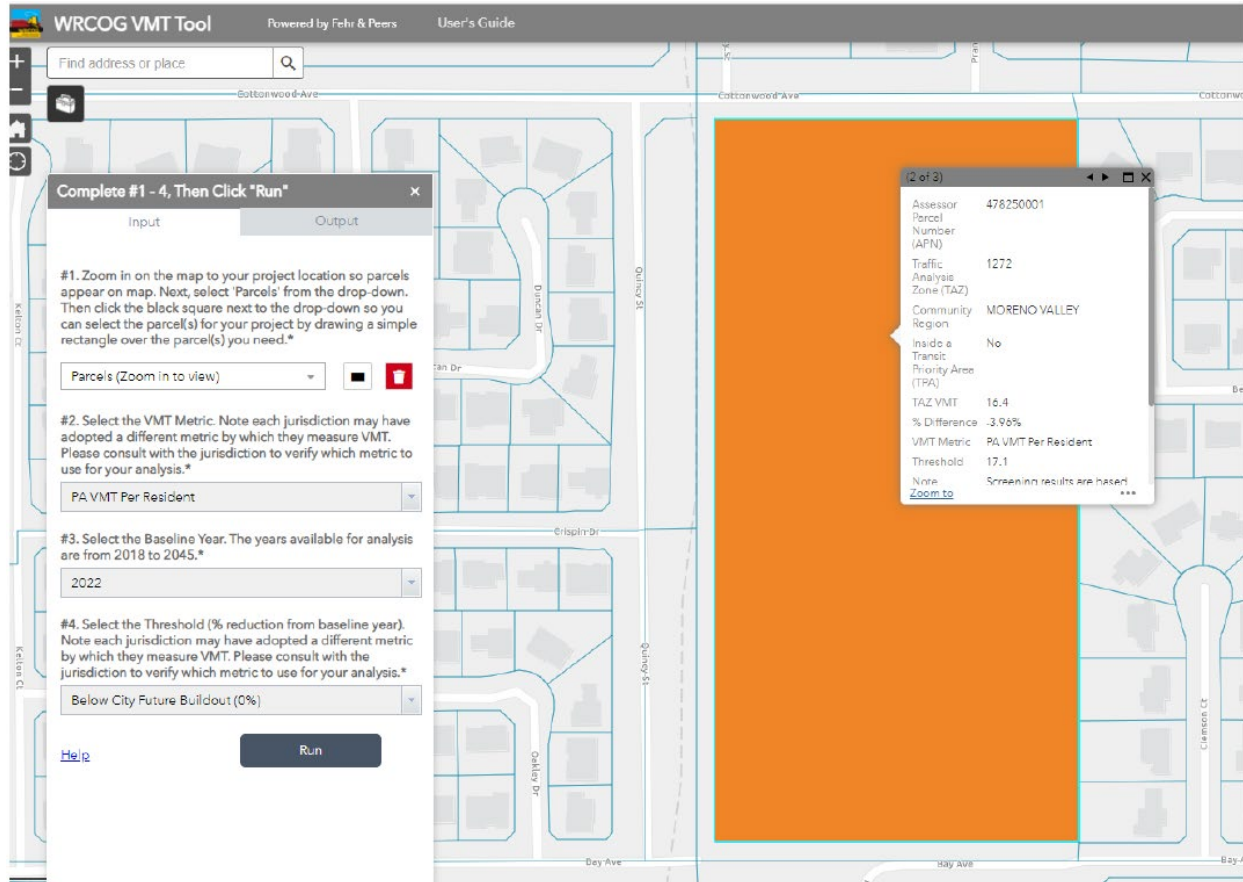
WRCOG VMT Tool Powered by Fehr & Peers User's Guide

Find address or place

Cottonwood Ave Cottonwood Ave Cottonw

Complete #1 - 4, Then Click "Run" ×

Input Output

#1. Zoom in on the map to your project location so parcels appear on map. Next, select 'Parcels' from the drop-down. Then click the black square next to the drop-down so you can select the parcel(s) for your project by drawing a simple rectangle over the parcel(s) you need.*

Parcels (Zoom in to view)

#2. Select the VMT Metric. Note each jurisdiction may have adopted a different metric by which they measure VMT. Please consult with the jurisdiction to verify which metric to use for your analysis.*

PA VMT Per Resident

#3. Select the Baseline Year. The years available for analysis are from 2018 to 2045.*

2022

#4. Select the Threshold (% reduction from baseline year). Note each jurisdiction may have adopted a different metric by which they measure VMT. Please consult with the jurisdiction to verify which metric to use for your analysis.*

Below City Future Buildout (0%)

Help

Run

Kelton Ct Duncan Dr Quincy St Crispin Dr Quincy St Oakley Dr Kelton Ct Clemson Ct Bay Ave Bay Ave Bay Av

(2 of 3)

| | |
|---|---|
| Assessor Parcel Number (APN) | 478250001 |
| Traffic Analysis Zone (TAZ) | 1272 |
| Community Region | MORENO VALLEY |
| Inside a Transit Priority Area (TPA) | No |
| TAZ VMT | 16.4 |
| % Difference | -3.96% |
| VMT Metric | PA VMT Per Resident |
| Threshold | 17.1 |
| Note | Screening results are based |

Zoom to